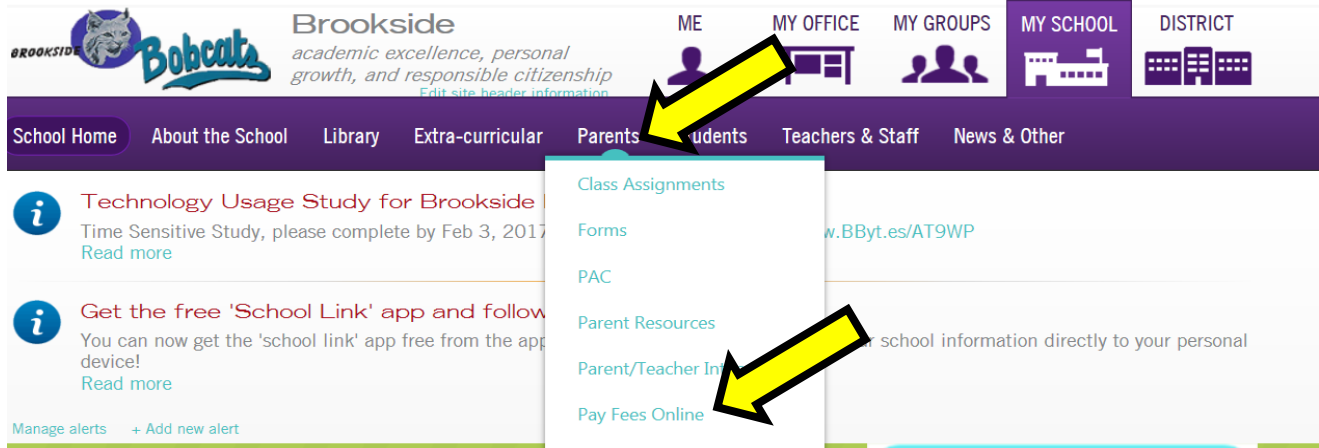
BROOKSIDE Bobcats

Brookside
academic excellence, personal growth, and responsible citizenship
Edit site header information

ME
MY OFFICE
MY GROUPS
MY SCHOOL
DISTRICT

School Home
About the School
Library
Extra-curricular
Parents
Students
Teachers & Staff
News & Other

Class Assignments
Forms
PAC
Parent Resources
Parent/Teacher Int
Pay Fees Online

Technology Usage Study for Brookside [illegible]
Time Sensitive Study, please complete by Feb 3, 2017 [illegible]w.BByt.es/AT9WP
Read more

Get the free 'School Link' app and follow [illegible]
You can now get the 'school link' app free from the app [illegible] school information directly to your personal device!
Read more

Manage alerts + Add new alert